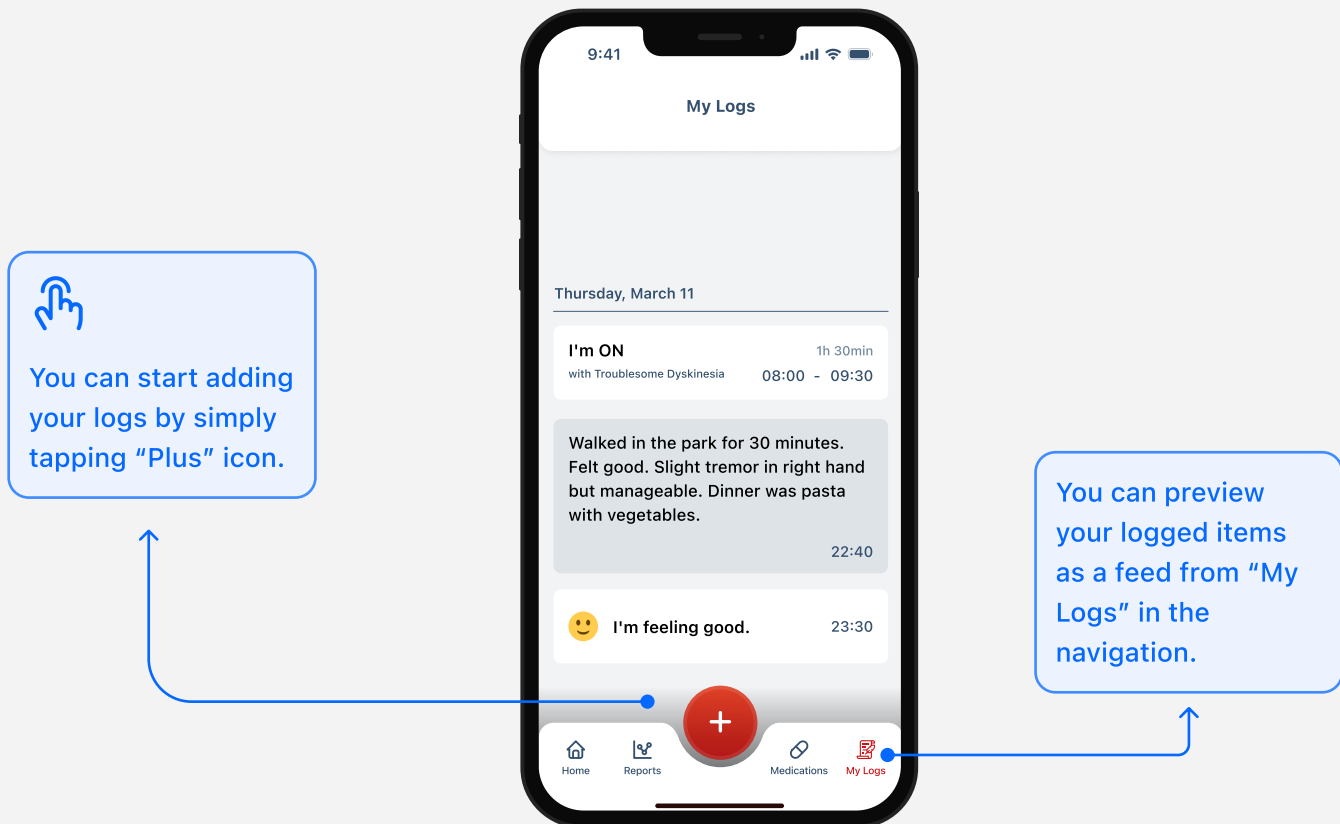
You can start adding your logs by simply tapping “Plus” icon.

9:41

My Logs

Thursday, March 11

I'm ON
with Troublesome Dyskinesia
1h 30min
08:00 - 09:30

Walked in the park for 30 minutes. Felt good. Slight tremor in right hand but manageable. Dinner was pasta with vegetables.
22:40

I'm feeling good.
23:30

+

Home
Reports
Medications
My Logs

You can preview your logged items as a feed from “My Logs” in the navigation.